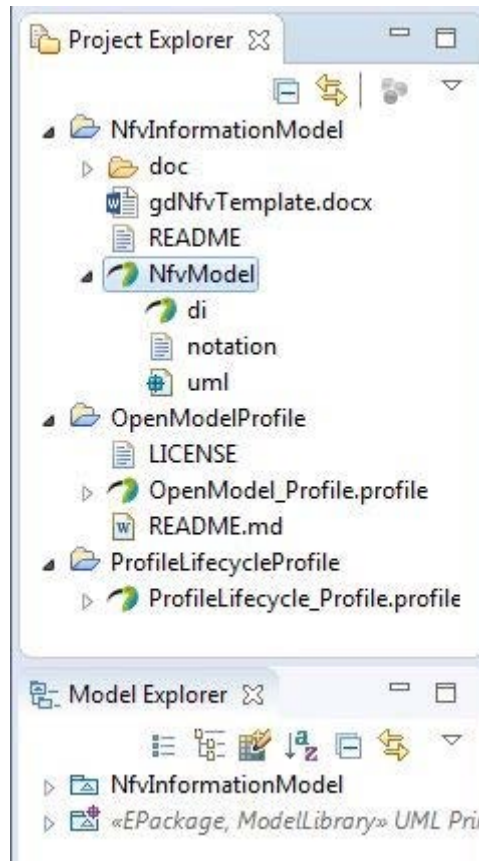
Project Explorer ☒

NfvInformationModel

doc

gdNfvTemplate.docx

README

NfvModel

di

notation

uml

OpenModelProfile

LICENSE

OpenModel_Profile.profile

README.md

ProfileLifecycleProfile

ProfileLifecycle_Profile.profile

Model Explorer ☒

NfvInformationModel

«EPackage, ModelLibrary» UML Pri